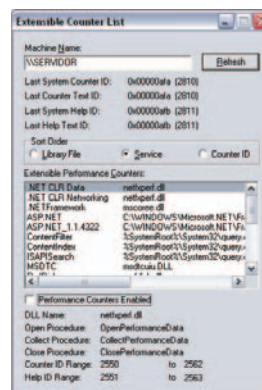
Extensible Counter List

Machine Name:
\\SERVIDOR
Refresh

Last System Counter ID: 0x00000afa (2810)
Last Counter Text ID: 0x00000afa (2810)
Last System Help ID: 0x00000afb (2811)
Last Help Text ID: 0x00000afb (2811)

Sort Order
Library File
Service
Counter ID

Extensible Performance Counters:

| | |
|---|---|
| .NET CLR Data | netfxperf.dll |
| .NET CLR Networking | netfxperf.dll |
| .NETFramework | mscoree.dll |
| ASP.NET | C:\WINDOWS\Microsoft.NET\Fr |
| ASP.NET_1.1.4322 | C:\WINDOWS\Microsoft.NET\Fr |
| ContentFilter | %SystemRoot%\System32\query |
| ContentIndex | %SystemRoot%\System32\query |
| ISAPISearch | %SystemRoot%\System32\query |
| MSDTC | msdtcuiu.DLL |

Performance Counters Enabled

DLL Name: netfxperf.dll
Open Procedure: OpenPerformanceData
Collect Procedure: CollectPerformanceData
Close Procedure: ClosePerformanceData
Counter ID Range: 2550 to 2562
Help ID Range: 2551 to 2563